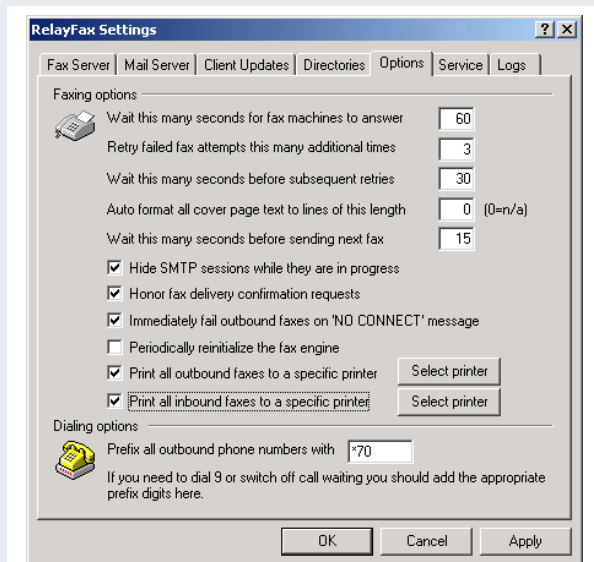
RelayFax Settings ? X

Fax Server | Mail Server | Client Updates | Directories | Options | Service | Logs

Faxing options

Wait this many seconds for fax machines to answer 60

Retry failed fax attempts this many additional times 3

Wait this many seconds before subsequent retries 30

Auto format all cover page text to lines of this length 0 (0=n/a)

Wait this many seconds before sending next fax 15

Hide SMTP sessions while they are in progress

Honor fax delivery confirmation requests

Immediately fail outbound faxes on 'NO CONNECT' message

Periodically reinitialize the fax engine

Print all outbound faxes to a specific printer Select printer

Print all inbound faxes to a specific printer Select printer

Dialing options

Prefix all outbound phone numbers with *70

If you need to dial 9 or switch off call waiting you should add the appropriate prefix digits here.

OK Cancel Apply